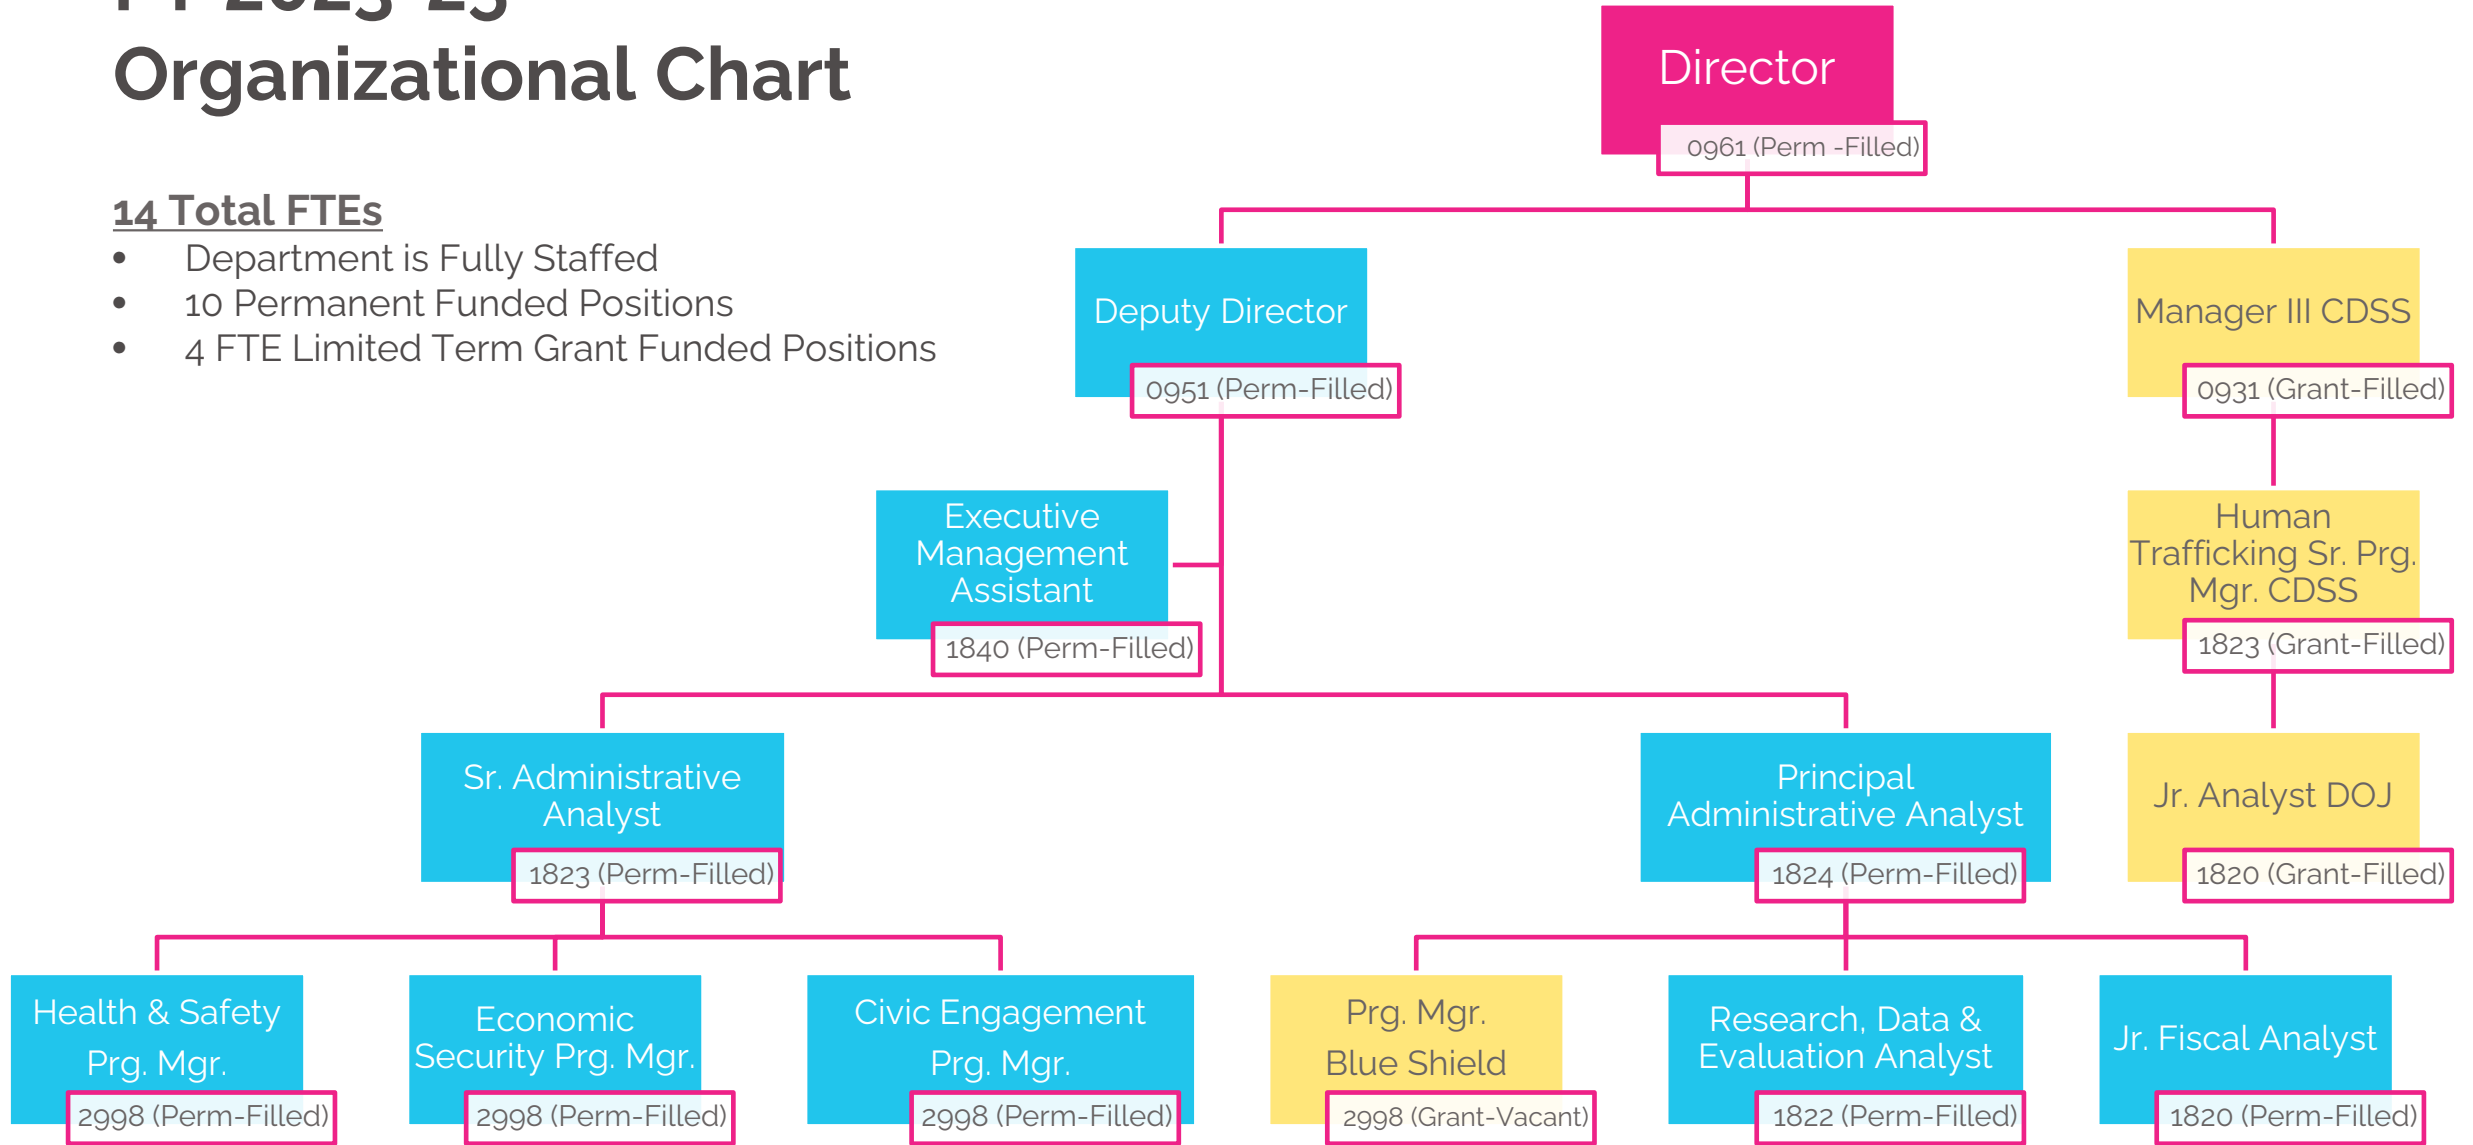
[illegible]
Organizational Chart

14 Total FTEs
- Department is Fully Staffed
- 10 Permanent Funded Positions
- 4 FTE Limited Term Grant Funded Positions

Director
0961 (Perm -Filled)

Deputy Director
0951 (Perm-Filled)

Manager III CDSS
0931 (Grant-Filled)

Executive Management Assistant
1840 (Perm-Filled)

Human Trafficking Sr. Prg. Mgr. CDSS
1823 (Grant-Filled)

Sr. Administrative Analyst
1823 (Perm-Filled)

Principal Administrative Analyst
1824 (Perm-Filled)

Jr. Analyst DOJ
1820 (Grant-Filled)

Health & Safety Prg. Mgr.
2998 (Perm-Filled)

Economic Security Prg. Mgr.
2998 (Perm-Filled)

Civic Engagement Prg. Mgr.
2998 (Perm-Filled)

Prg. Mgr. Blue Shield
2998 (Grant-Vacant)

Research, Data & Evaluation Analyst
1822 (Perm-Filled)

Jr. Fiscal Analyst
1820 (Perm-Filled)